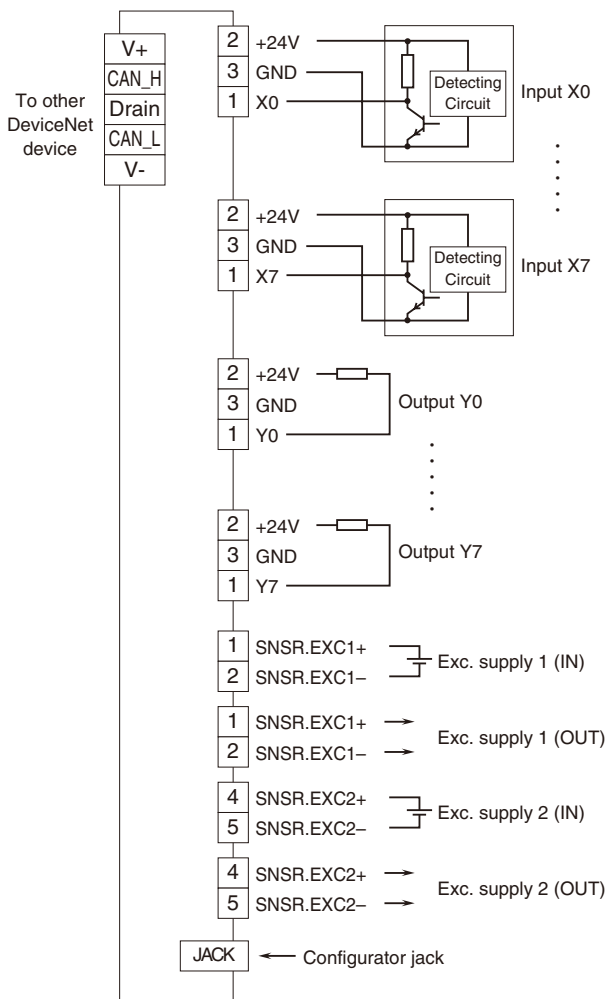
V+
CAN_H
Drain
CAN_L
V-

To other DeviceNet device

2 +24V
3 GND
1 X0
Detecting Circuit
Input X0

2 +24V
3 GND
1 X7
Detecting Circuit
Input X7

2 +24V
3 GND
1 Y0
Output Y0

2 +24V
3 GND
1 Y7
Output Y7

1 SNSR.EXC1+
2 SNSR.EXC1–
Exc. supply 1 (IN)

1 SNSR.EXC1+
2 SNSR.EXC1–
Exc. supply 1 (OUT)

4 SNSR.EXC2+
5 SNSR.EXC2–
Exc. supply 2 (IN)

4 SNSR.EXC2+
5 SNSR.EXC2–
Exc. supply 2 (OUT)

JACK
Configurator jack